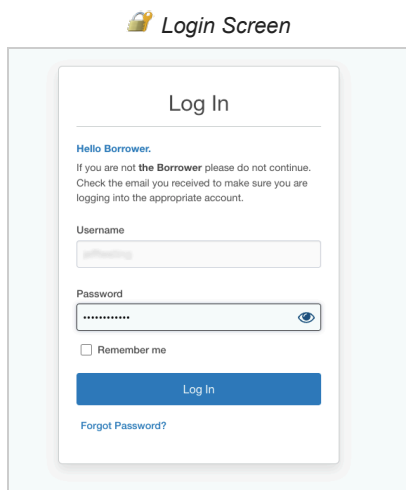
Login Screen

Log In

Hello Borrower.

If you are not the Borrower please do not continue. Check the email you received to make sure you are logging into the appropriate account.

Username

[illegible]

Password

••••••••••••

Remember me

Log In

Forgot Password?